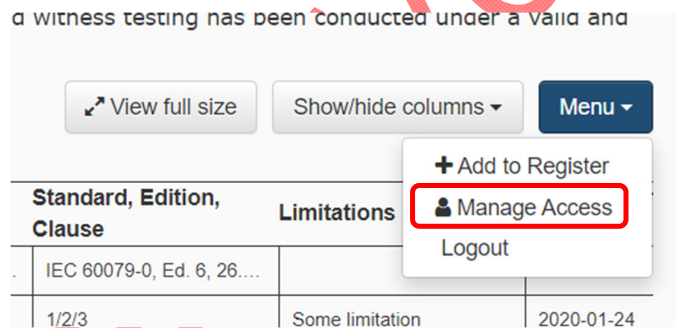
d witness testing has been conducted under a valid and

View full size

Show/hide columns

Menu

Add to Register

Manage Access

Logout

| Standard, Edition, Clause | Limitations | |
|---|---|---|
| IEC 60079-0, Ed. 6, 26.... | | |
| 1/2/3 | Some limitation | 2020-01-24 |